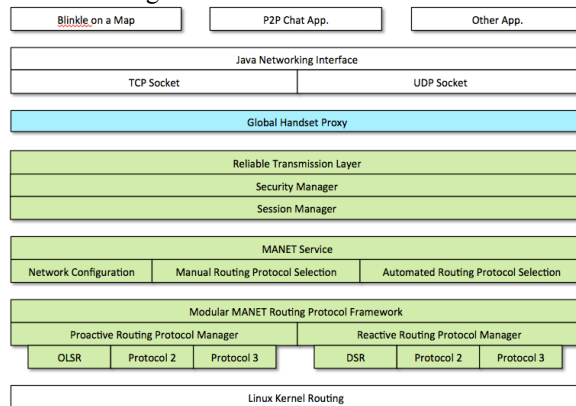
Blinkle on a Map

P2P Chat App.

Other App.

Java Networking Interface

TCP Socket

UDP Socket

Global Handset Proxy

Reliable Transmission Layer

Security Manager

Session Manager

MANET Service

Network Configuration

Manual Routing Protocol Selection

Automated Routing Protocol Selection

Modular MANET Routing Protocol Framework

Proactive Routing Protocol Manager

Reactive Routing Protocol Manager

OLSR

Protocol 2

Protocol 3

DSR

Protocol 2

Protocol 3

Linux Kernel Routing